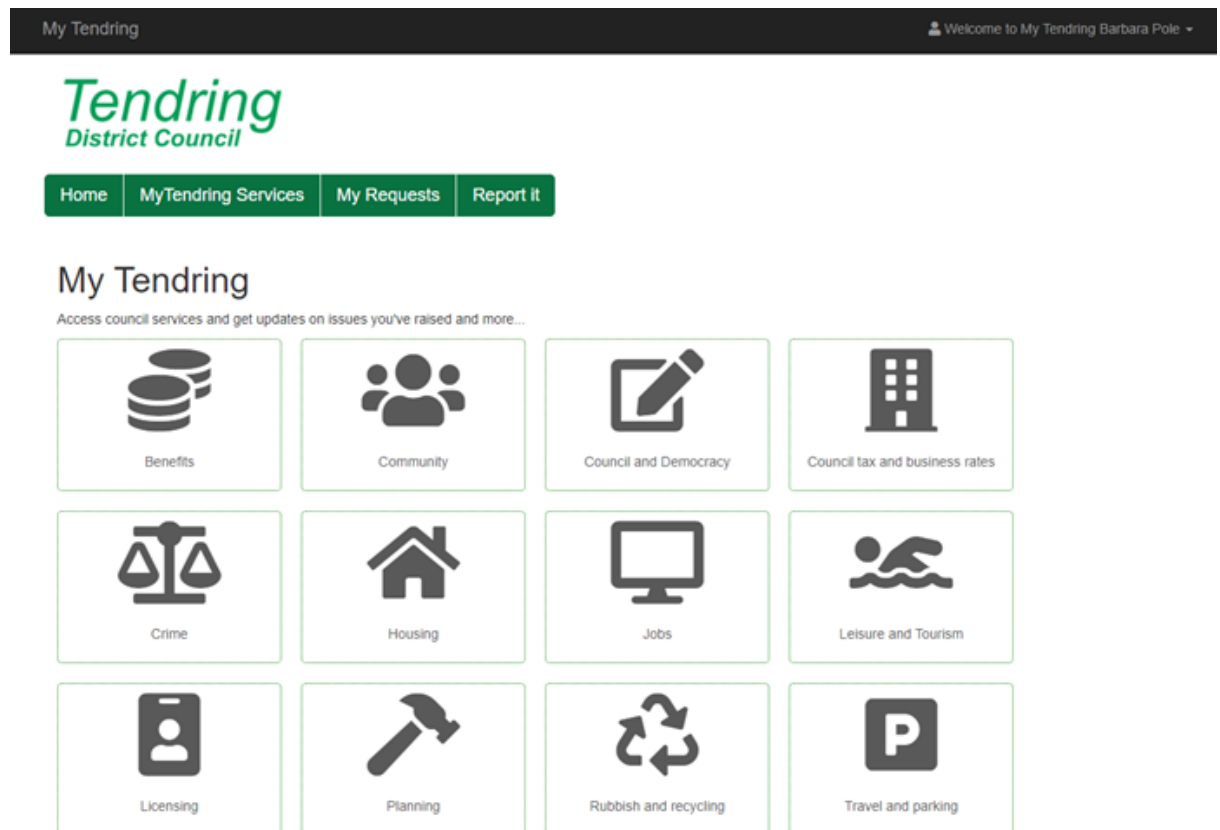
My Tendring

Welcome to My Tendring Barbara Pole

Tendring
District Council

Home | MyTendring Services | My Requests | Report it

My Tendring

Access council services and get updates on issues you've raised and more...

Benefits

Community

Council and Democracy

Council tax and business rates

Crime

Housing

Jobs

Leisure and Tourism

Licensing

Planning

Rubbish and recycling

P

Travel and parking